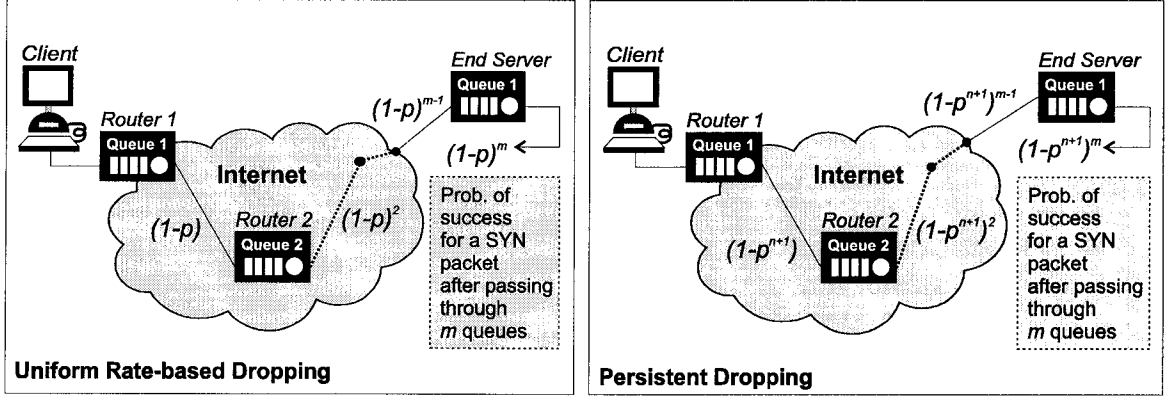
Client

Router 1

Queue 1

End Server

Queue 1

$(1-p)^{m-1}$

$(1-p)^m$

Internet

$(1-p)$

Router 2

Queue 2

$(1-p)^2$

Prob. of success for a SYN packet after passing through $m$ queues

Uniform Rate-based Dropping

Client

Router 1

Queue 1

End Server

Queue 1

$(1-p^{n+1})^{m-1}$

$(1-p^{n+1})^m$

Internet

$(1-p^{n+1})$

Router 2

Queue 2

$(1-p^{n+1})^2$

Prob. of success for a SYN packet after passing through $m$ queues

Persistent Dropping